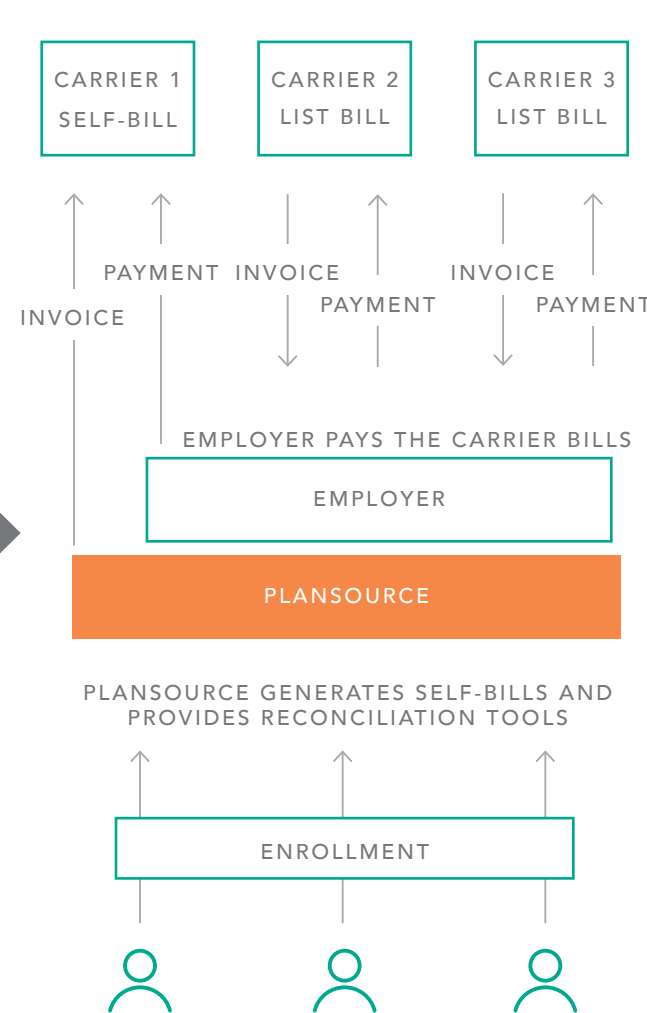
CARRIER 1
SELF-BILL

CARRIER 2
LIST BILL

CARRIER 3
LIST BILL

PAYMENT

INVOICE

INVOICE

PAYMENT

INVOICE

PAYMENT

EMPLOYER PAYS THE CARRIER BILLS

EMPLOYER

PLANSOURCE

PLANSOURCE GENERATES SELF-BILLS AND PROVIDES RECONCILIATION TOOLS

ENROLLMENT